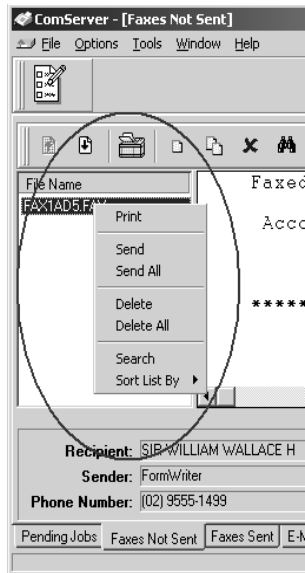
ComServer - [Faxes Not Sent]

File Options Tools Window Help

File Name

FAX1AD5.FAX

Print

Send

Send All

Delete

Delete All

Search

Sort List By

Faxed

Acco

*****

Recipient: SIR WILLIAM WALLACE H

Sender: FormWriter

Phone Number: (02) 9555-1499

Pending Jobs | Faxes Not Sent | Faxes Sent | E-M